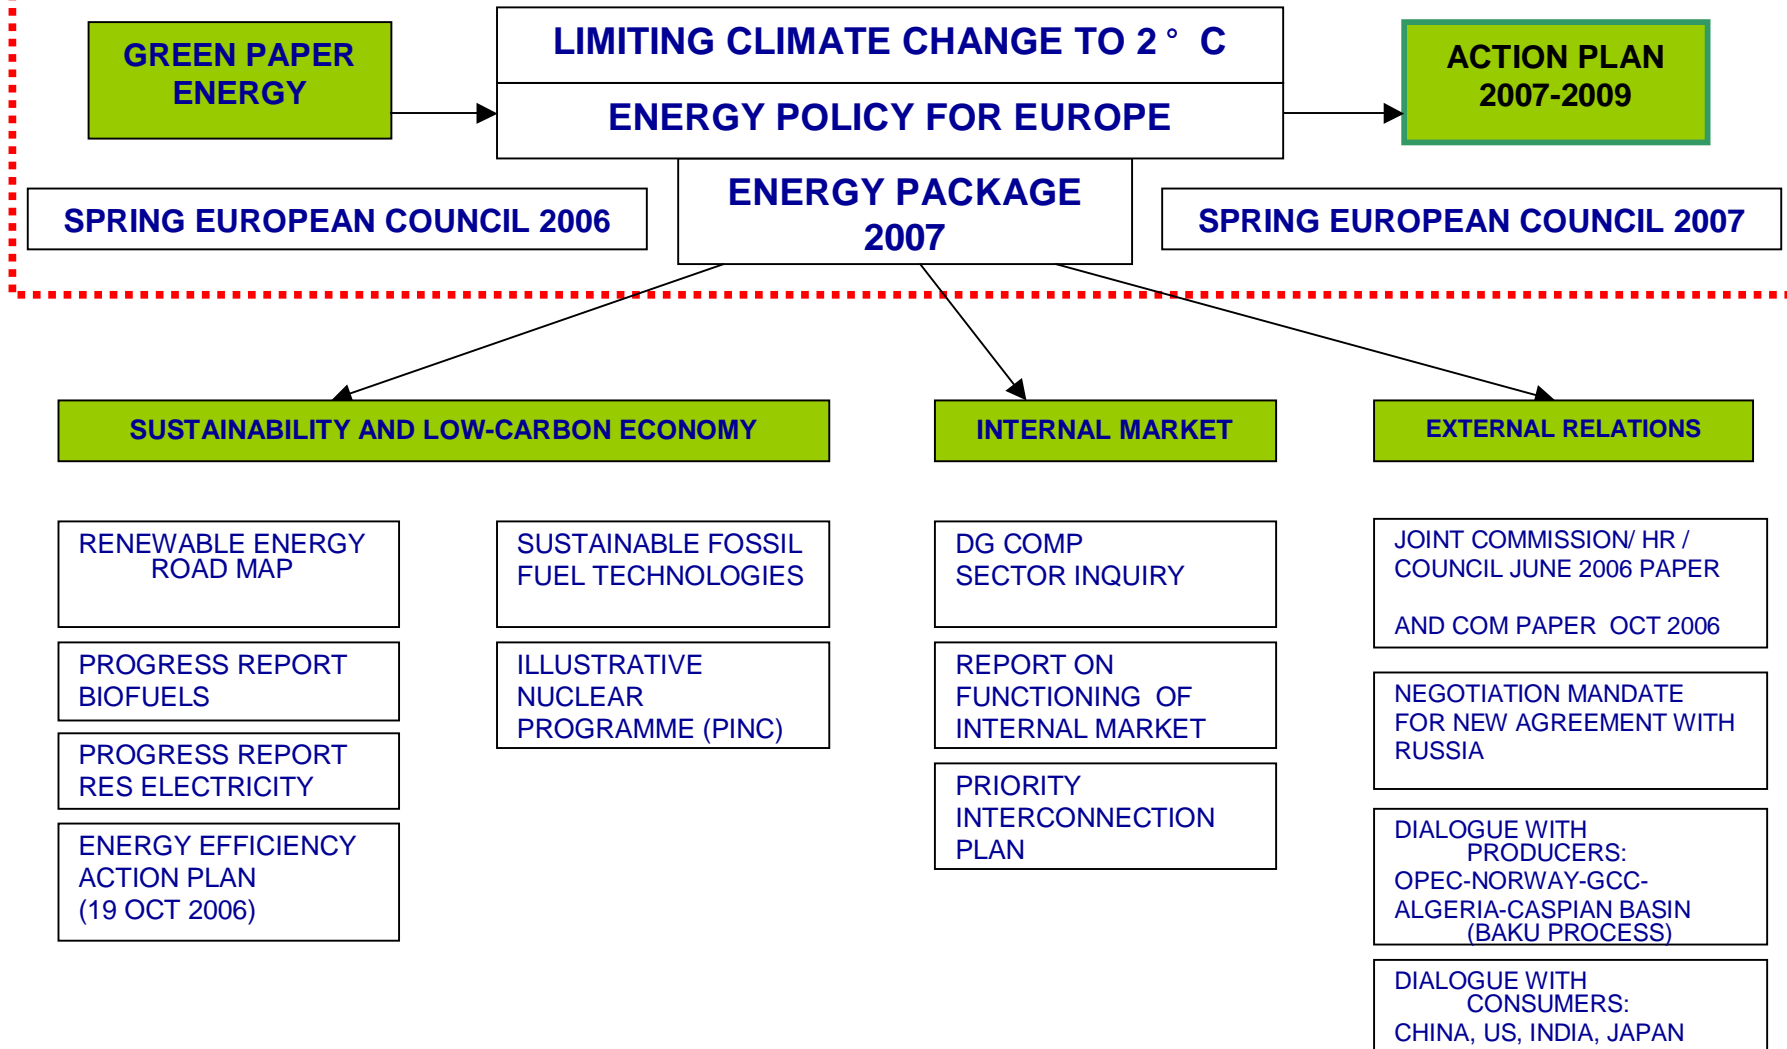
GREEN PAPER ENERGY

LIMITING CLIMATE CHANGE TO 2° C

ENERGY POLICY FOR EUROPE

ACTION PLAN 2007-2009

SPRING EUROPEAN COUNCIL 2006

ENERGY PACKAGE 2007

SPRING EUROPEAN COUNCIL 2007

SUSTAINABILITY AND LOW-CARBON ECONOMY

INTERNAL MARKET

EXTERNAL RELATIONS

RENEWABLE ENERGY ROAD MAP

SUSTAINABLE FOSSIL FUEL TECHNOLOGIES

DG COMP SECTOR INQUIRY

JOINT COMMISSION/ HR / COUNCIL JUNE 2006 PAPER

AND COM PAPER OCT 2006

PROGRESS REPORT BIOFUELS

ILLUSTRATIVE NUCLEAR PROGRAMME (PINC)

REPORT ON FUNCTIONING OF INTERNAL MARKET

NEGOTIATION MANDATE FOR NEW AGREEMENT WITH RUSSIA

PROGRESS REPORT RES ELECTRICITY

PRIORITY INTERCONNECTION PLAN

ENERGY EFFICIENCY ACTION PLAN (19 OCT 2006)

DIALOGUE WITH PRODUCERS: OPEC-NORWAY-GCC-ALGERIA-CASPIAN BASIN (BAKU PROCESS)

DIALOGUE WITH CONSUMERS: CHINA, US, INDIA, JAPAN